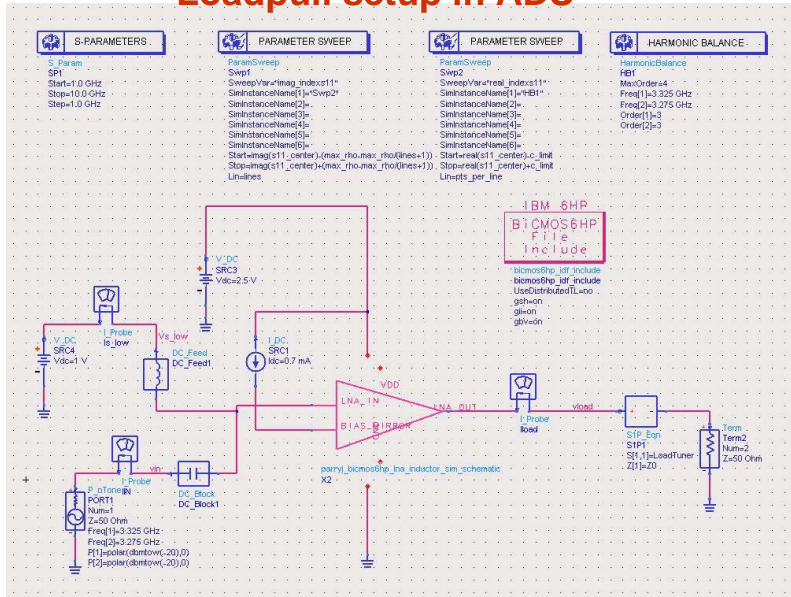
Loadpull setup in ADS

S-PARAMETERS
S_Param
SP1
Start=1.0 GHz
Stop=10.0 GHz
Step=1.0 GHz

PARAMETER SWEEP
ParamSweep
Swp1
SweepVar="imag_indexs11"
SimInstanceName[1]="Swp2"
SimInstanceName[2]=
SimInstanceName[3]=
SimInstanceName[4]=
SimInstanceName[5]=
SimInstanceName[6]=
Start=imag(s11_center)-(max_rho-max_rho/(lines+1))
Stop=imag(s11_center)+(max_rho-max_rho/(lines+1))
Lin=lines

PARAMETER SWEEP
ParamSweep
Swp2
SweepVar="real_indexs11"
SimInstanceName[1]="HB1"
SimInstanceName[2]=
SimInstanceName[3]=
SimInstanceName[4]=
SimInstanceName[5]=
SimInstanceName[6]=
Start=real(s11_center)-c_limit
Stop=real(s11_center)+c_limit
Lin=pts_per_line

HARMONIC BALANCE
HarmonicBalance
HB1
MaxOrder=4
Freq[1]=3.325 GHz
Freq[2]=3.275 GHz
Order[1]=3
Order[2]=3

IBM 6HP
BiCMOS6HP
File
Include
bicmos6hp_idf_include
bicmos6hp_idf_include
UseDistributedTL=no
gsh=on
gli=on
gbv=on

V_DC
SRC3
Vdc=2.5 V

V_DC
SRC4
Vdc=1 V

I_Probe
Is_low

Vs_low

DC_Feed
DC_Feed1

I_DC
SRC1
Idc=0.7 mA

VDD
LNA_IN
LNA_OUT
BIAS_MIRROR

parryj_bicmos6hp_lna_inductor_sim_schematic
X2

I_Probe
Iload

vload

S1P_Eqn
S1P1
S[1,1]=LoadTuner
Z[1]=Z0

Term
Term2
Num=2
Z=50 Ohm

vin

I_Probe
IN

DC_Block
DC_Block1

P_nTone
PORT1
Num=1
Z=50 Ohm
Freq[1]=3.325 GHz
Freq[2]=3.275 GHz
P[1]=polar(dbmtow(-20),0)
P[2]=polar(dbmtow(-20),0)